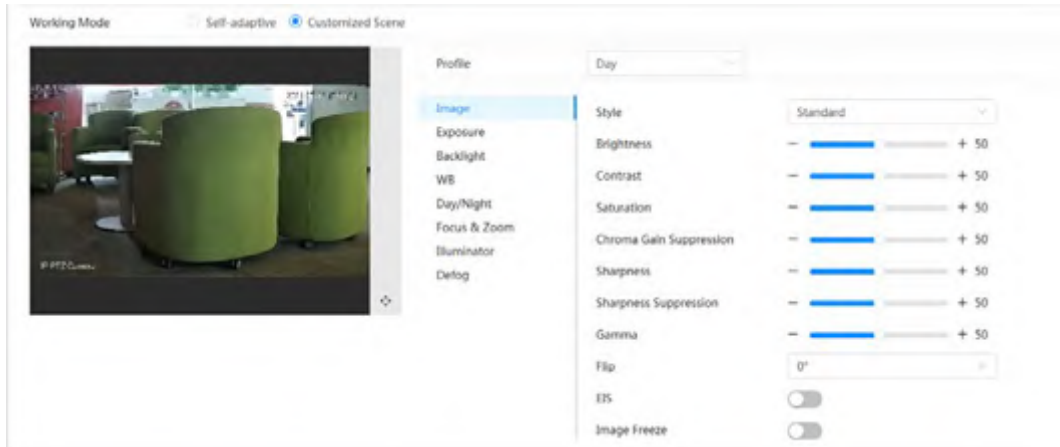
Working Mode Self-adaptive Customized Scene

IP PTZ Camera

Profile Day

Image
Exposure
Backlight
WB
Day/Night
Focus & Zoom
Illuminator
Defog

Style Standard
Brightness − + 50
Contrast − + 50
Saturation − + 50
Chroma Gain Suppression − + 50
Sharpness − + 50
Sharpness Suppression − + 50
Gamma − + 50
Flip 0°
EIS
Image Freeze